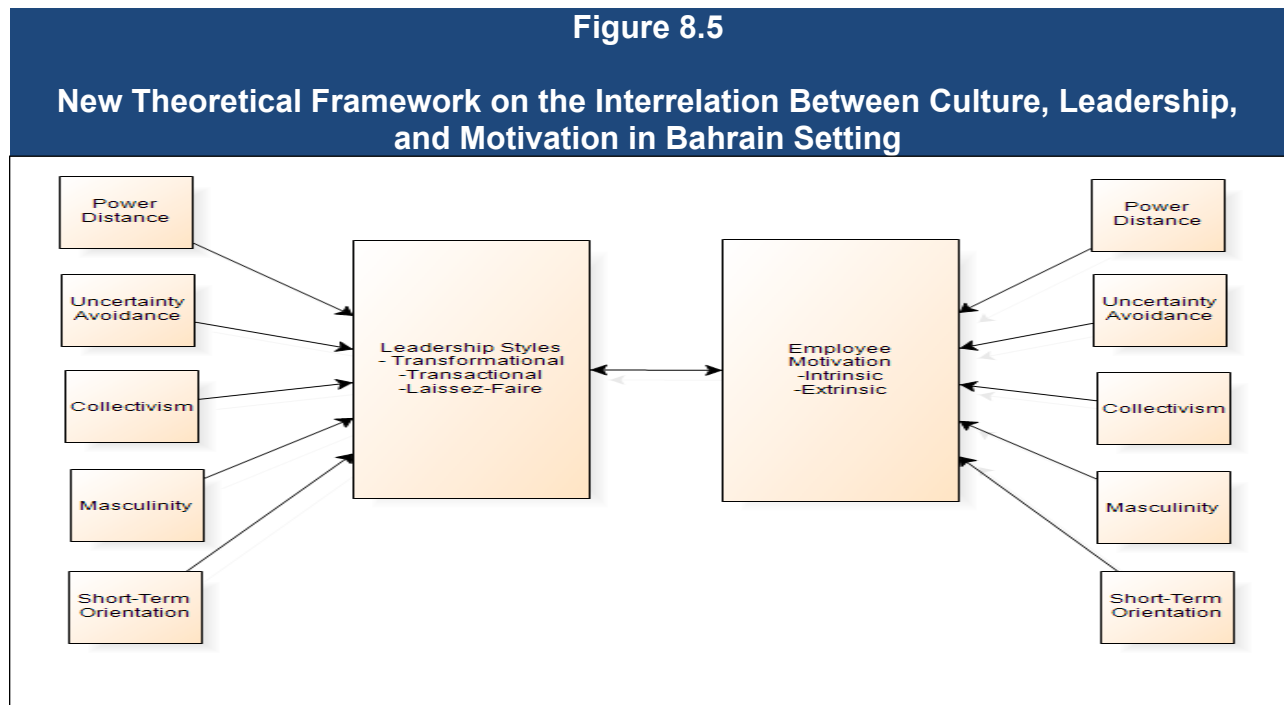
Figure 8.5

New Theoretical Framework on the Interrelation Between Culture, Leadership, and Motivation in Bahrain Setting

Power Distance

Uncertainty Avoidance

Collectivism

Masculinity

Short-Term Orientation

Leadership Styles
- Transformational
-Transactional
-Laissez-Faire

Employee Motivation
-Intrinsic
-Extrinsic

Power Distance

Uncertainty Avoidance

Collectivism

Masculinity

Short-Term Orientation